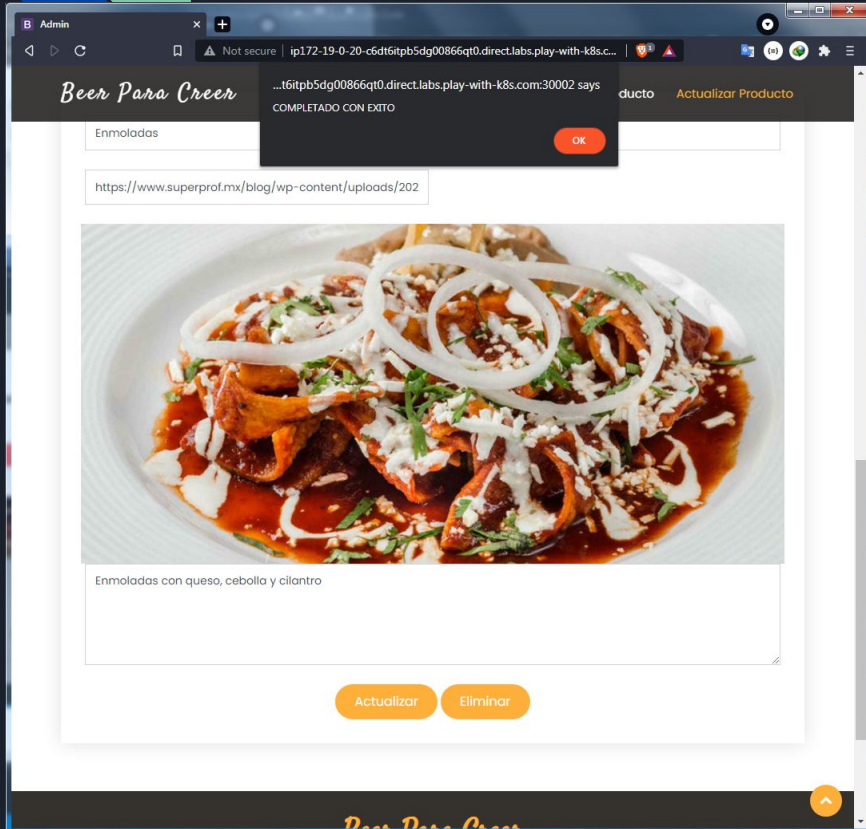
B Admin

Not secure ip172-19-0-20-c6dt6itpb5dg00866qt0.direct.labs.play-with-k8s.c...

Beer Para Creer

...t6itpb5dg00866qt0.direct.labs.play-with-k8s.com:30002 says
COMPLETADO CON EXITO
OK

ducto Actualizar Producto

Enmoladas

https://www.superprof.mx/blog/wp-content/uploads/202

Enmoladas con queso, cebolla y cilantro

Actualizar Eliminar

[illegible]